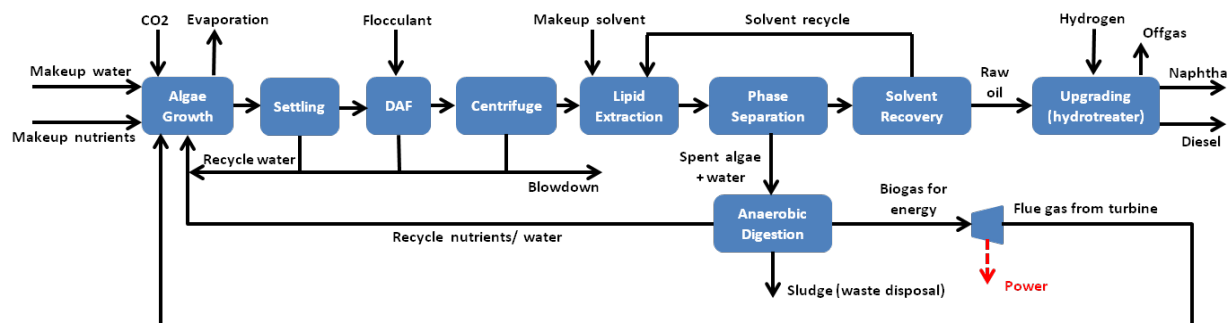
CO2
Evaporation
Flocculant
Makeup solvent
Solvent recycle
Hydrogen
Offgas
Makeup water
Makeup nutrients
Algae Growth
Settling
DAF
Centrifuge
Lipid Extraction
Phase Separation
Solvent Recovery
Raw oil
Upgrading (hydrotreater)
Naphtha
Diesel
Recycle water
Blowdown
Spent algae + water
Anaerobic Digestion
Biogas for energy
Flue gas from turbine
Recycle nutrients/ water
Sludge (waste disposal)
Power